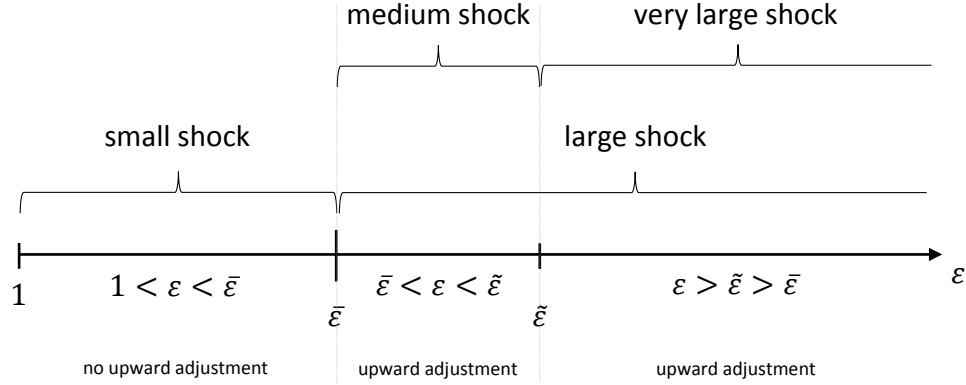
medium shock

very large shock

small shock

large shock

1

$1 < \varepsilon < \bar{\varepsilon}$

$\bar{\varepsilon}$

$\bar{\varepsilon} < \varepsilon < \tilde{\varepsilon}$

$\tilde{\varepsilon}$

$\varepsilon > \tilde{\varepsilon} > \bar{\varepsilon}$

$\varepsilon$

no upward adjustment

upward adjustment

upward adjustment